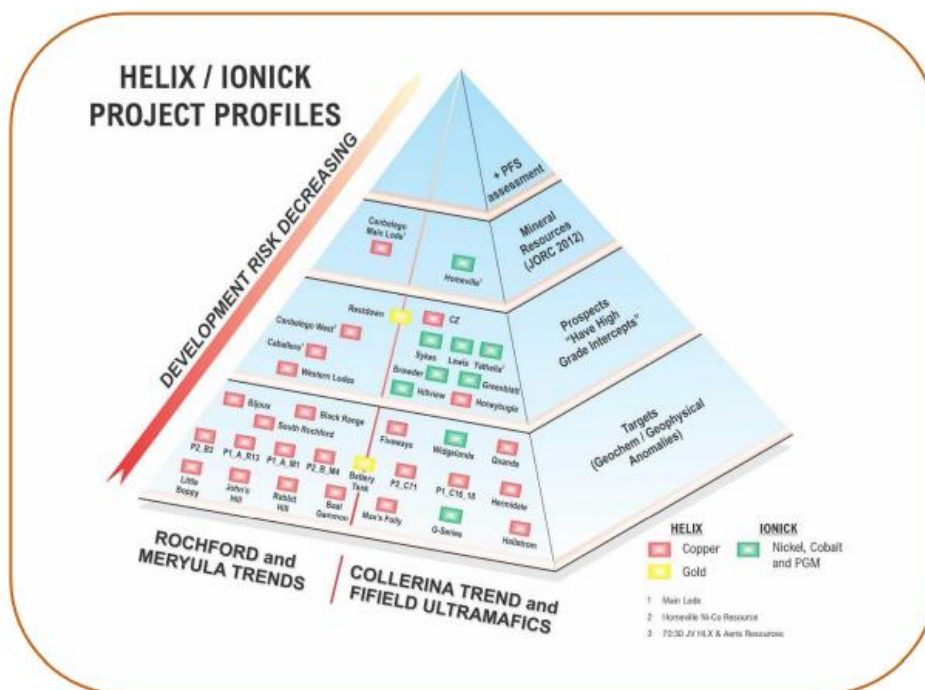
HELIX / IONICK PROJECT PROFILES

DEVELOPMENT RISK DECREASING

+ PFS assessment

Mineral Resources (JORC 2012)

Canbelego Main Lode¹

Homeville²

Prospects "Have High Grade Intercepts"

Restdown

CZ

Canbelego West¹

Caballero¹

Sykes

Lewis

Yathella³

Western Lodes

Breeder

Greenblock

Hillview

Honeybugle

Targets (Geochem / Geophysical Anomalies)

Bijoux

Black Range

South Rochford

Fiveways

Widgelands

Quanda

P2_B3

P1_A_R13

P1_A_M1

P2_B_M4

Battery Tank

P2_C71

P1_C16_18

Hermidale

Little Boppy

John's Hill

Rabbit Hill

Baal Gammon

Max's Folly

G-Series

Hollstrom

ROCHFORD and MERYULA TRENDS

COLLERINA TREND and FIFIELD ULTRAMAFICS

HELIX

Copper

Gold

IONICK

Nickel, Cobalt and PGM

1 Main Lode

2 Homeville Ni-Co Resource

3 70:30 JV HLX & Aeris Resources